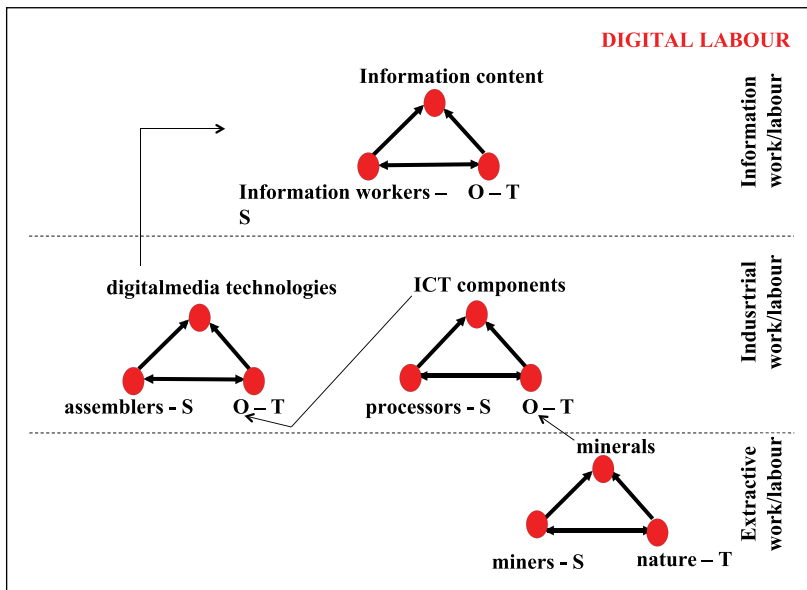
DIGITAL LABOUR

Information content

Information workers – S

O – T

Information work/labour

digitalmedia technologies

assemblers - S

O – T

ICT components

processors - S

O – T

Indusrtrial work/labour

minerals

miners - S

nature – T

Extractive work/labour